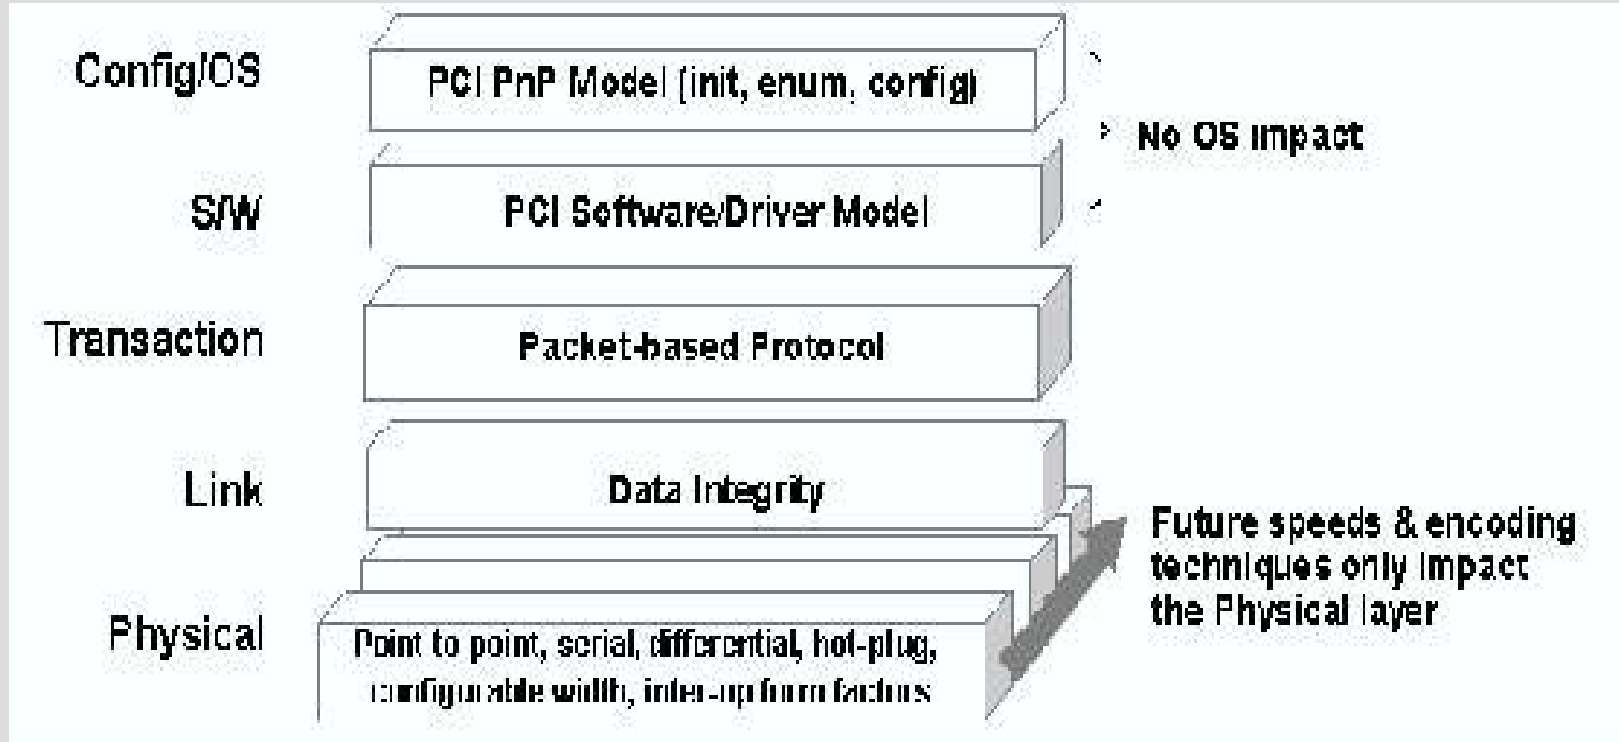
Config/OS

PCI PnP Model (init, enum, config)

No OS impact

S/W

PCI Software/Driver Model

Transaction

Packet-based Protocol

Link

Data Integrity

Future speeds & encoding techniques only impact the Physical layer

Physical

Point to point, serial, differential, hot-plug, configurable width, inter-op form factors